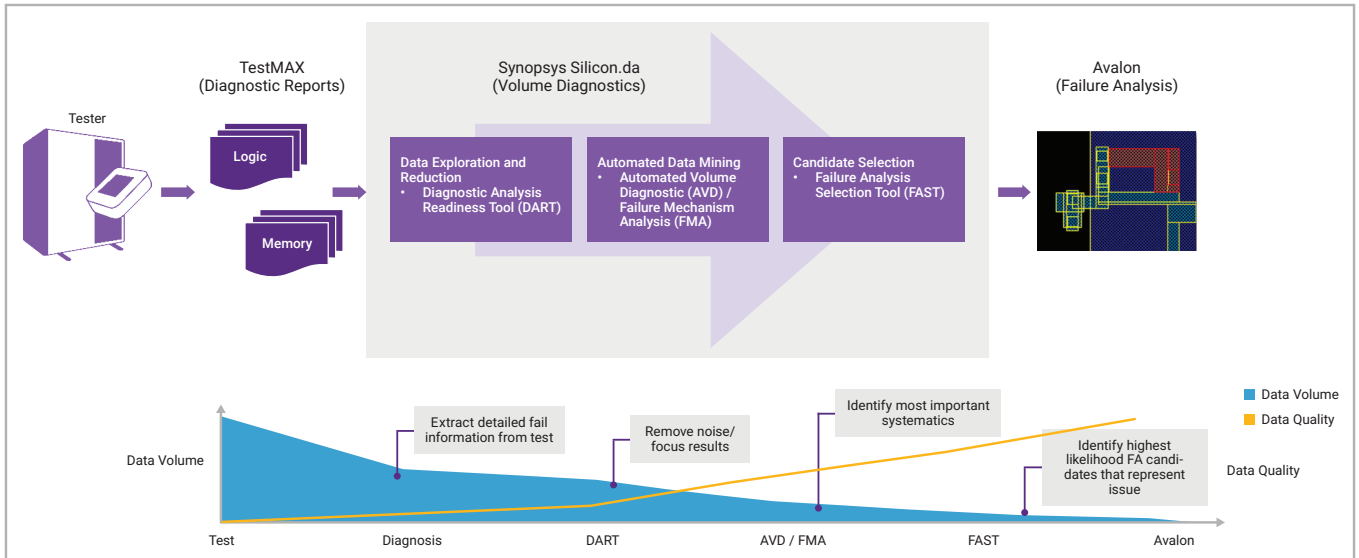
Tester

TestMAX
(Diagnostic Reports)

Logic

Memory

Synopsys Silicon.da
(Volume Diagnostics)

Data Exploration and Reduction
• Diagnostic Analysis Readiness Tool (DART)

Automated Data Mining
• Automated Volume Diagnostic (AVD) / Failure Mechanism Analysis (FMA)

Candidate Selection
• Failure Analysis Selection Tool (FAST)

Avalon
(Failure Analysis)

Data Volume

Extract detailed fail information from test

Remove noise/ focus results

Identify most important systematics

Identify highest likelihood FA candidates that represent issue

Data Volume
Data Quality

Data Quality

Test
Diagnosis
DART
AVD / FMA
FAST
Avalon